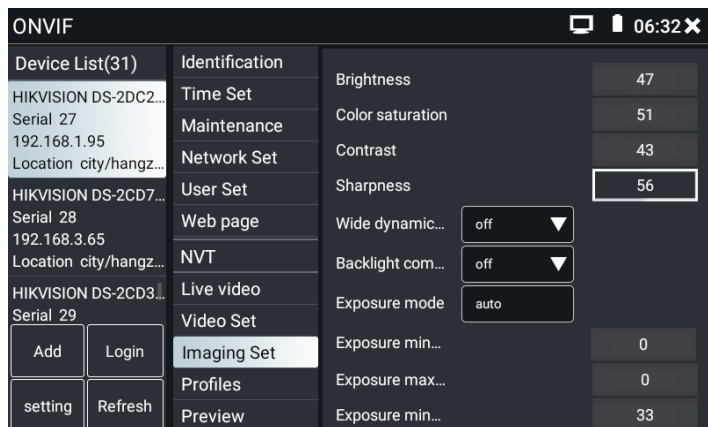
ONVIF

06:32

Device List(31)

HIKVISION DS-2DC2...
Serial 27
192.168.1.95
Location city/hangz...

HIKVISION DS-2CD7...
Serial 28
192.168.3.65
Location city/hangz...

HIKVISION DS-2CD3...
Serial 29

Add
Login
setting
Refresh

Identification
Time Set
Maintenance
Network Set
User Set
Web page
NVT
Live video
Video Set
Imaging Set
Profiles
Preview

| | |
|---|---|
| Brightness | 47 |
| Color saturation | 51 |
| Contrast | 43 |
| Sharpness | 56 |
| Wide dynamic... | off |
| Backlight com... | off |
| Exposure mode | auto |
| Exposure min... | 0 |
| Exposure max... | 0 |
| Exposure min... | 33 |